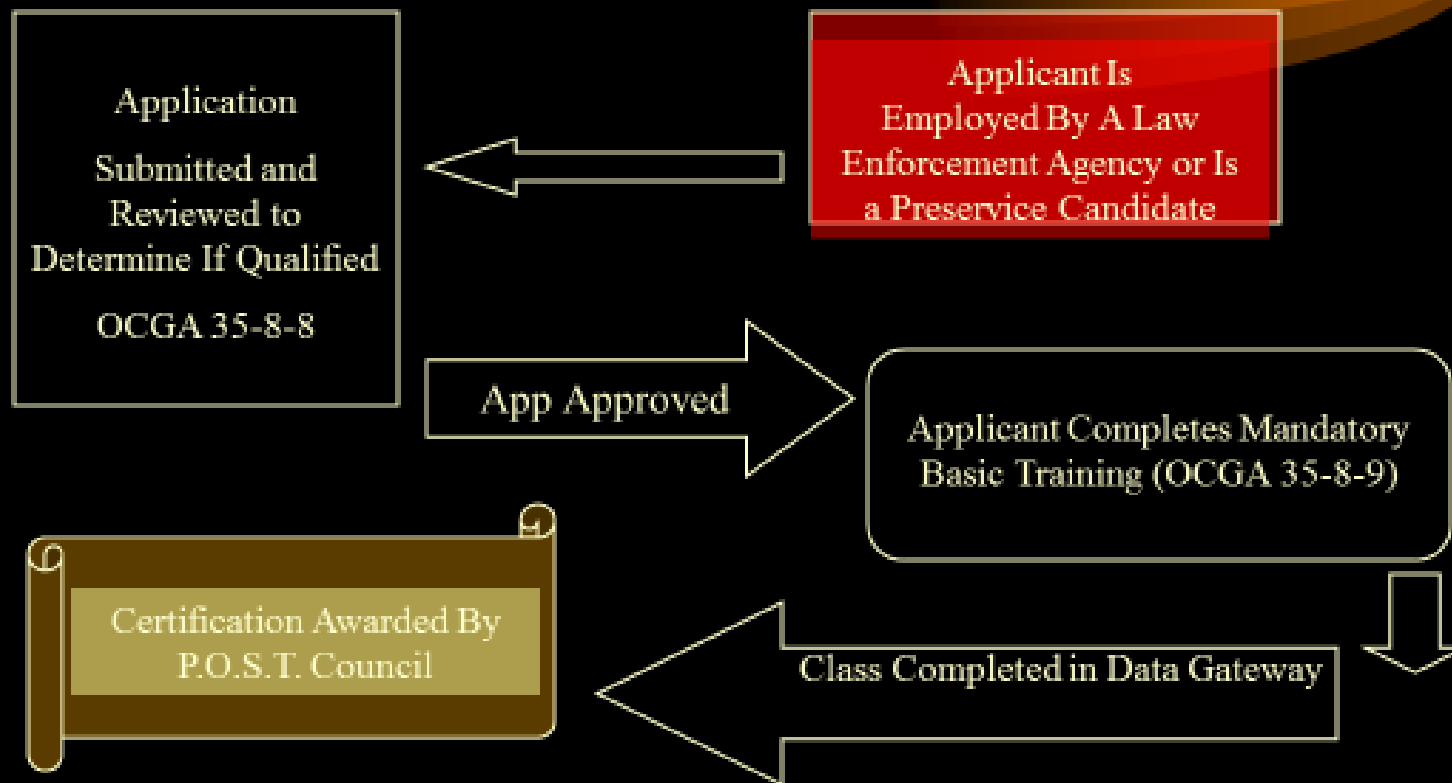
Applicant Is Employed By A Law Enforcement Agency or Is a Preservice Candidate

Application

Submitted and Reviewed to Determine If Qualified

OCGA 35-8-8

App Approved

Applicant Completes Mandatory Basic Training (OCGA 35-8-9)

Class Completed in Data Gateway

Certification Awarded By P.O.S.T. Council